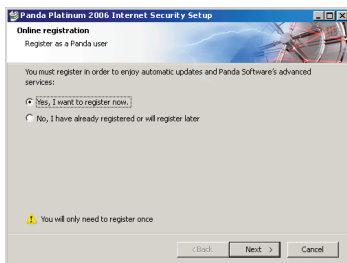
Panda Platinum 2006 Internet Security Setup

Online registration
Register as a Panda user

You must register in order to enjoy automatic updates and Panda Software's advanced services:

Yes, I want to register now.

No, I have already registered or will register later

You will only need to register once

< Back
Next >
Cancel